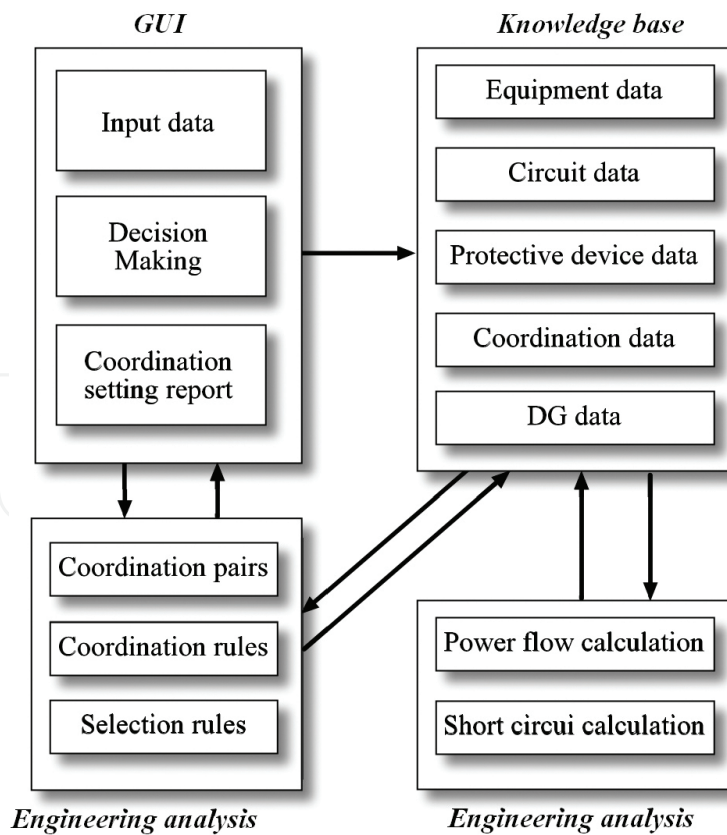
GUI

Input data

Decision Making

Coordination setting report

Knowledge base

Equipment data

Circuit data

Protective device data

Coordination data

DG data

Coordination pairs

Coordination rules

Selection rules

Engineering analysis

Power flow calculation

Short circui calculation

Engineering analysis